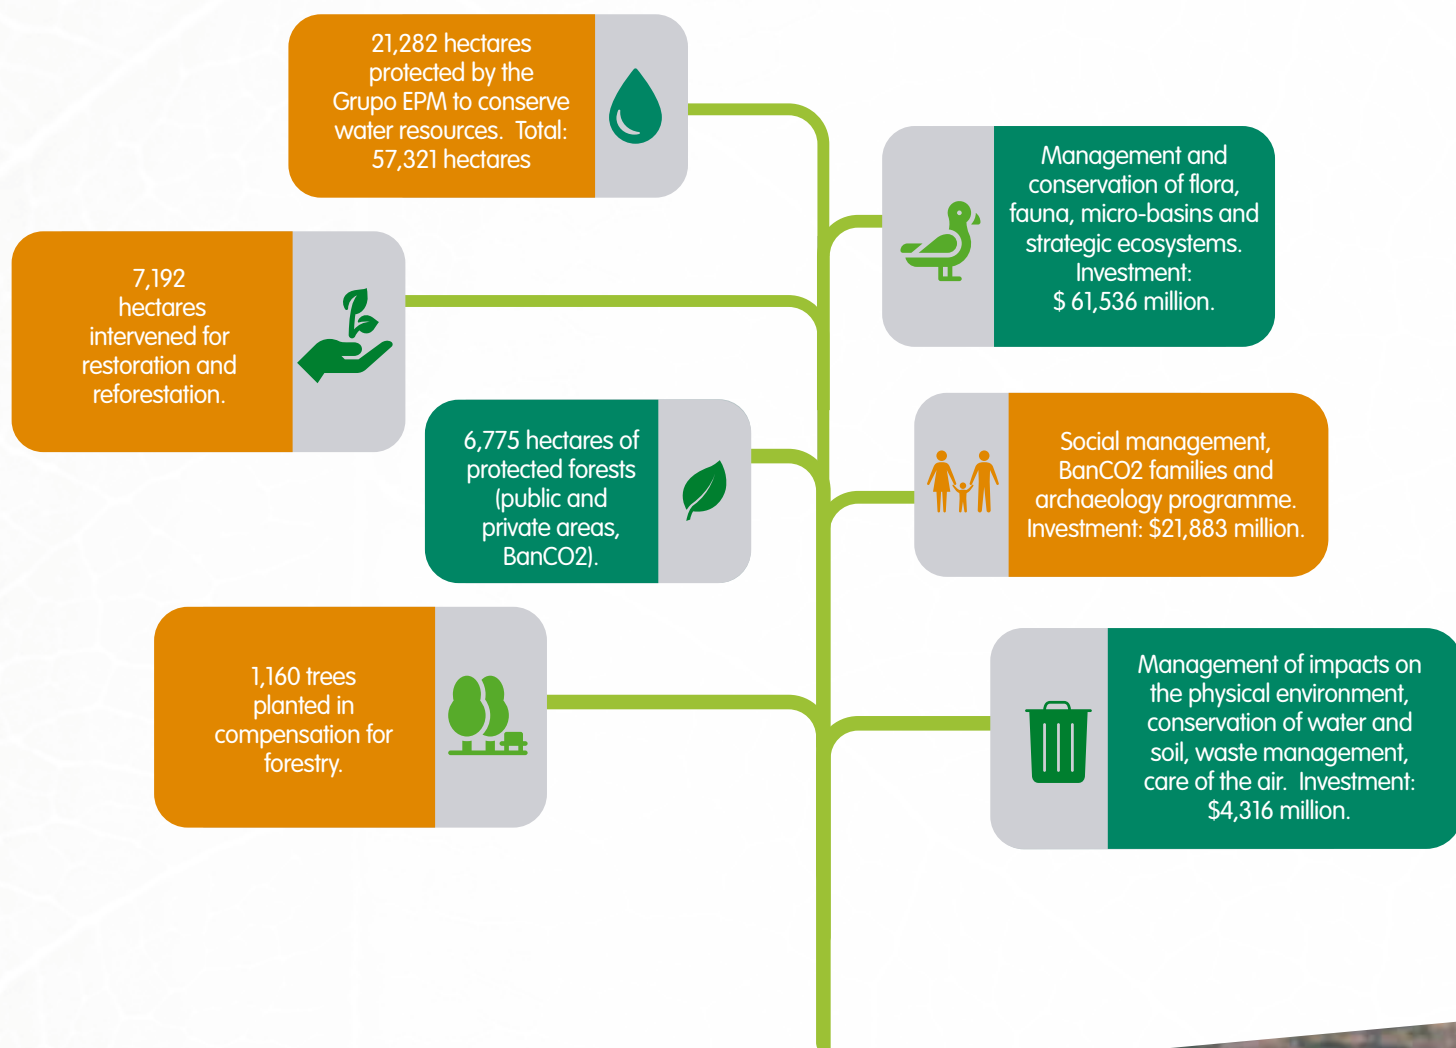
21,282 hectares protected by the Grupo EPM to conserve water resources. Total: 57,321 hectares

Management and conservation of flora, fauna, micro-basins and strategic ecosystems. Investment: $ 61,536 million.

7,192 hectares intervened for restoration and reforestation.

6,775 hectares of protected forests (public and private areas, BanCO2).

Social management, BanCO2 families and archaeology programme. Investment: $21,883 million.

1,160 trees planted in compensation for forestry.

Management of impacts on the physical environment, conservation of water and soil, waste management, care of the air. Investment: $4,316 million.